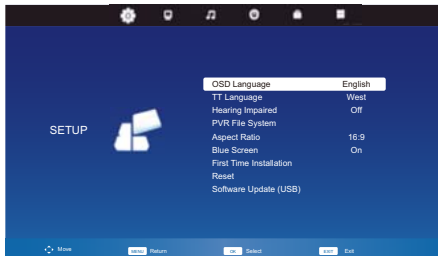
SETUP

| | |
|---|---|
| OSD Language | English |
| TT Language | West |
| Hearing Impaired | Off |
| PVR File System | |
| Aspect Ratio | 16:9 |
| Blue Screen | On |
| First Time Installation | |
| Reset | |
| Software Update (USB) | |

Move MENU Return OK Select EXIT Exit